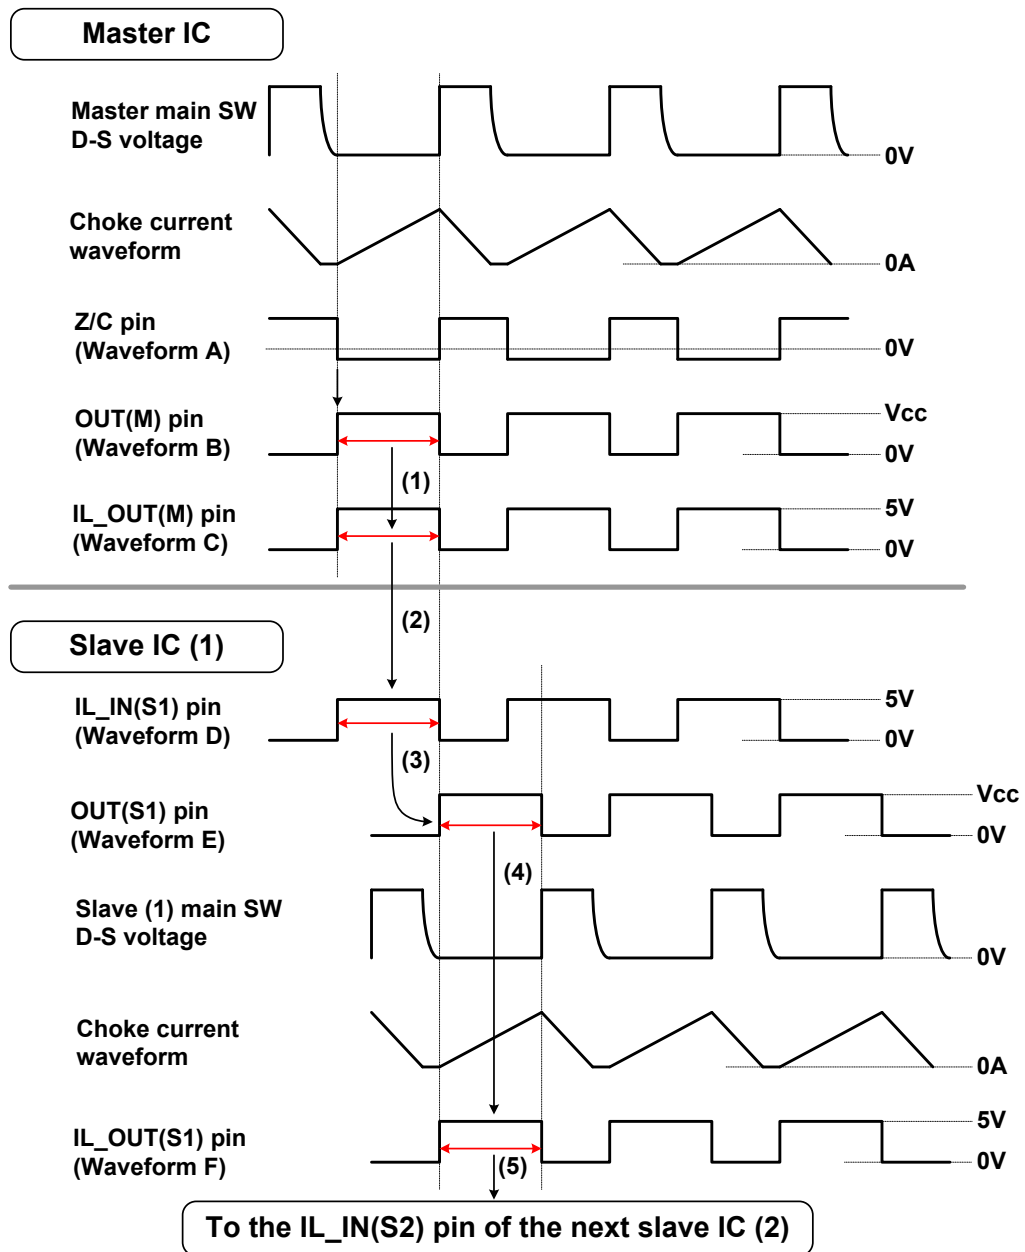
Master IC

Master main SW D-S voltage

0V

Choke current waveform

0A

Z/C pin (Waveform A)

0V

OUT(M) pin (Waveform B)

Vcc

0V

(1)

IL_OUT(M) pin (Waveform C)

5V

0V

(2)

Slave IC (1)

IL_IN(S1) pin (Waveform D)

5V

0V

(3)

OUT(S1) pin (Waveform E)

Vcc

0V

(4)

Slave (1) main SW D-S voltage

0V

Choke current waveform

0A

IL_OUT(S1) pin (Waveform F)

5V

0V

(5)

To the IL_IN(S2) pin of the next slave IC (2)